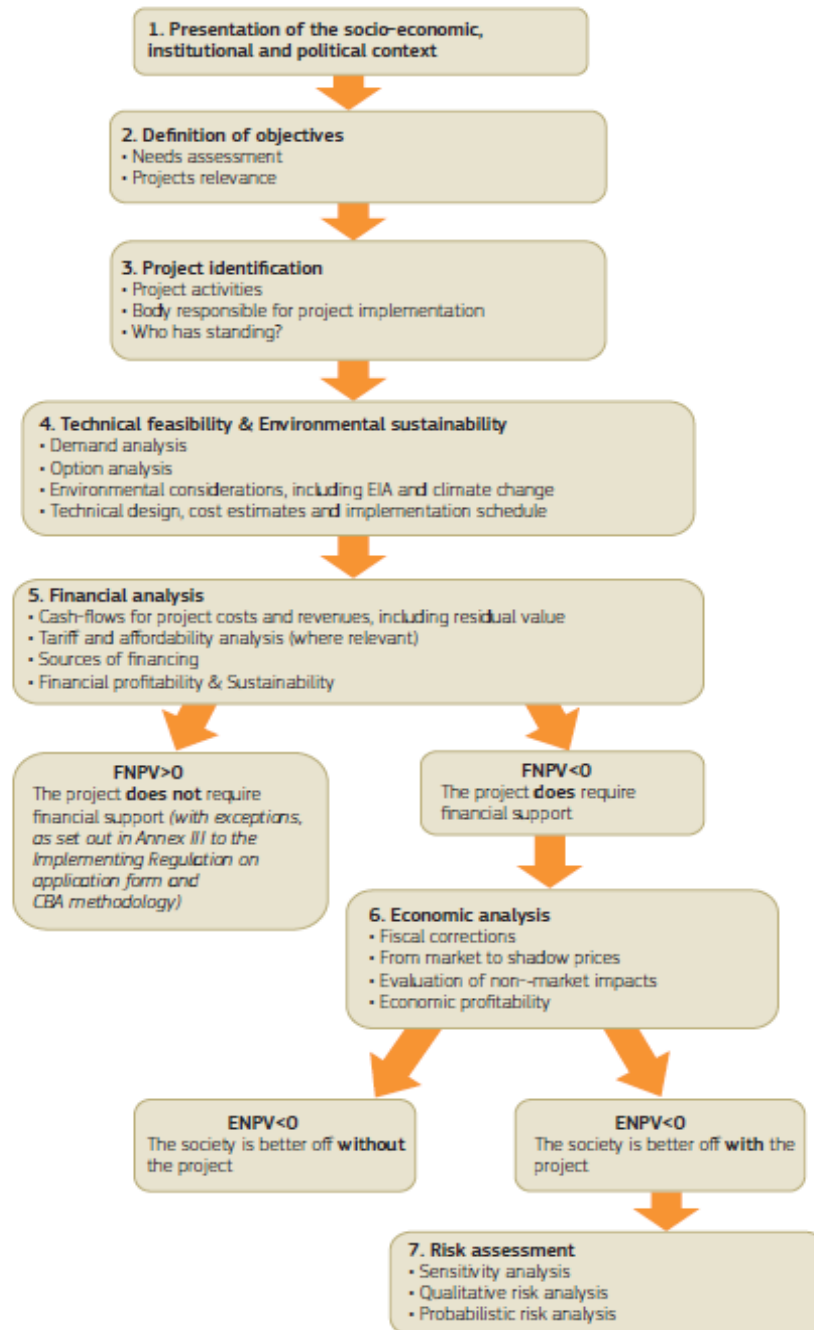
1. Presentation of the socio-economic, institutional and political context

2. Definition of objectives
• Needs assessment
• Projects relevance

3. Project identification
• Project activities
• Body responsible for project implementation
• Who has standing?

4. Technical feasibility & Environmental sustainability
• Demand analysis
• Option analysis
• Environmental considerations, including EIA and climate change
• Technical design, cost estimates and implementation schedule

5. Financial analysis
• Cash-flows for project costs and revenues, including residual value
• Tariff and affordability analysis (where relevant)
• Sources of financing
• Financial profitability & Sustainability

FNPV>0
The project does not require financial support (with exceptions, as set out in Annex III to the Implementing Regulation on application form and CBA methodology)

FNPV<0
The project does require financial support

6. Economic analysis
• Fiscal corrections
• From market to shadow prices
• Evaluation of non--market impacts
• Economic profitability

ENPV<0
The society is better off without the project

ENPV<0
The society is better off with the project

7. Risk assessment
• Sensitivity analysis
• Qualitative risk analysis
• Probabilistic risk analysis